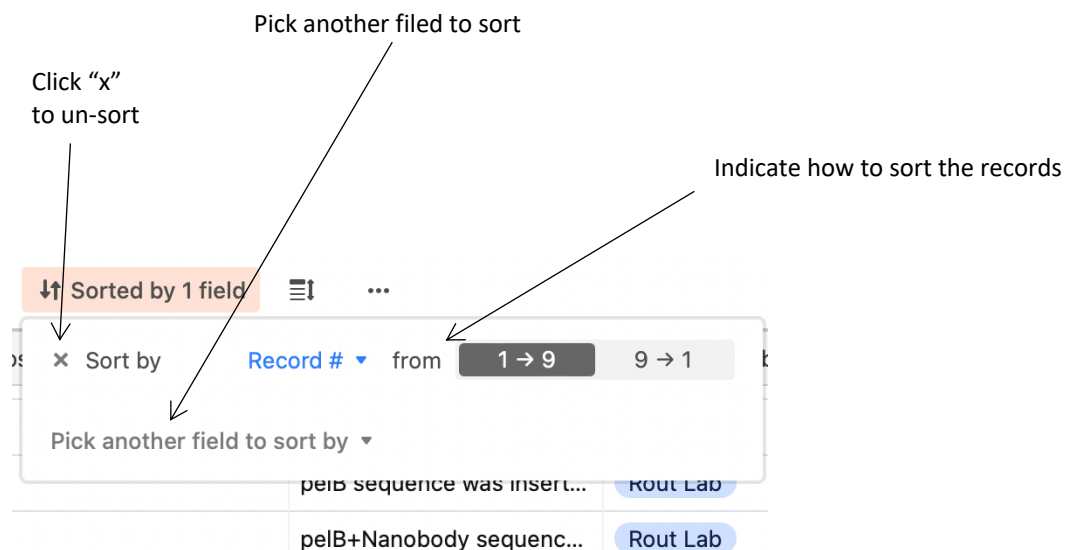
Pick another filed to sort

Click "x" to un-sort

Indicate how to sort the records

Sorted by 1 field

...

× Sort by Record # ▾ from 1 → 9 9 → 1

Pick another field to sort by ▾

pelB sequence was insert... Rout Lab

pelB+Nanobody sequenc... Rout Lab